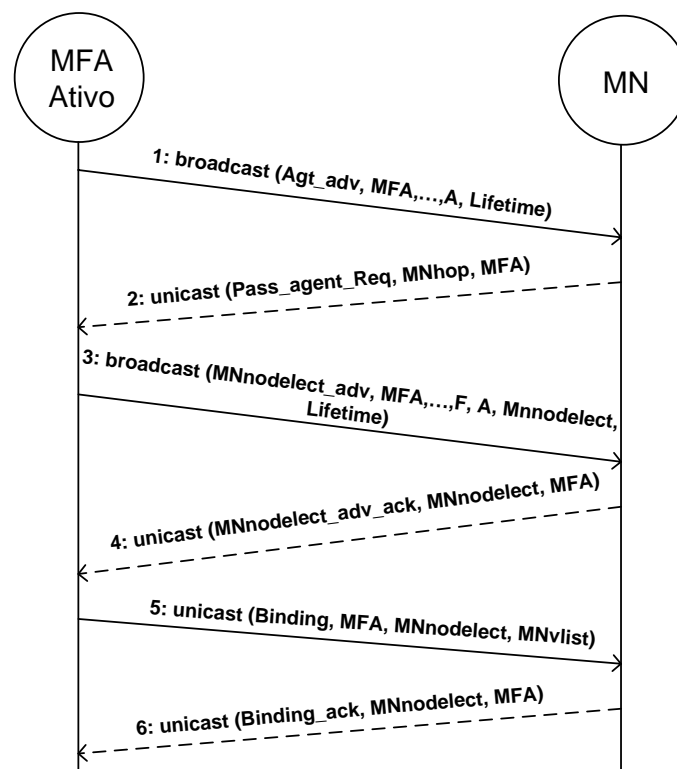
MFA
Ativo

MN

1: broadcast (Agt_adv, MFA,…,A, Lifetime)

2: unicast (Pass_agent_Req, MNhop, MFA)

3: broadcast (MNnodelect_adv, MFA,…,F, A, Mnnodelect, Lifetime)

4: unicast (MNnodelect_adv_ack, MNnodelect, MFA)

5: unicast (Binding, MFA, MNnodelect, MNvlist)

6: unicast (Binding_ack, MNnodelect, MFA)